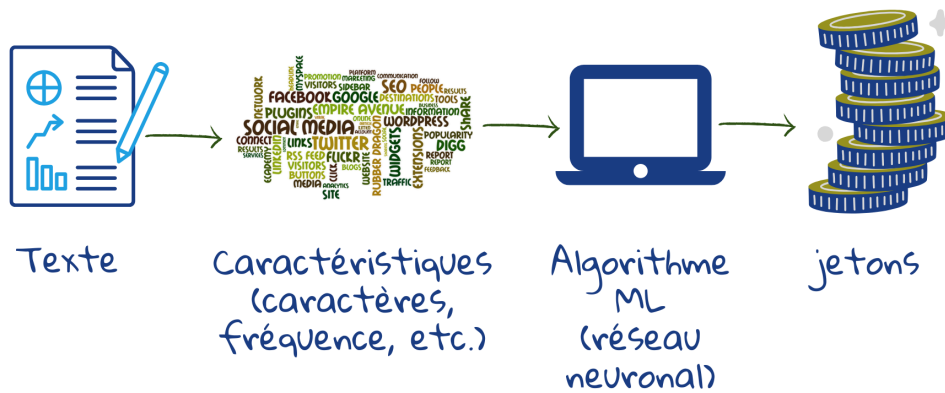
Texte

SOCIAL MEDIA FACEBOOK GOOGLE EMPIRE AVENUE SEO PEOPLE PLUGINS TWITTER FLICKR WIDGETS WORDPRESS DIGG RSS FEED LINKEDIN NETWORK MYSPACE PROMOTION VISITORS SIDEBAR DESTINATIONS INFORMATION TOOLS POPULARITY EXTENSIONS SHARE RUBBER DRAGON WEBSITE LINKS BUTTONS MEDIA SITE TRAFFIC REPORT CONNECT BLOGS PLATFORM COMMUNICATION MARKETING FOLLOW RESULTS VISITORS

Caractéristiques (caractères, fréquence, etc.)

Algorithme ML (réseau neuronal)

jetons